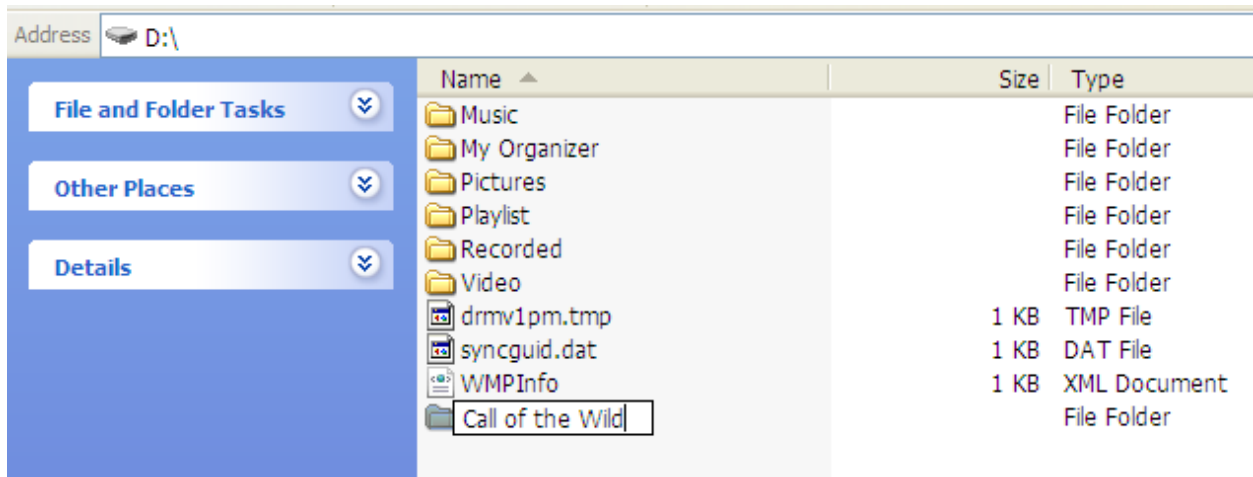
Address D:\

File and Folder Tasks

Other Places

Details

| Name | Size | Type |
|---|---|---|
| Music | | File Folder |
| My Organizer | | File Folder |
| Pictures | | File Folder |
| Playlist | | File Folder |
| Recorded | | File Folder |
| Video | | File Folder |
| drmv1pm.tmp | 1 KB | TMP File |
| syncguid.dat | 1 KB | DAT File |
| WMPInfo | 1 KB | XML Document |
| Call of the Wild | | File Folder |